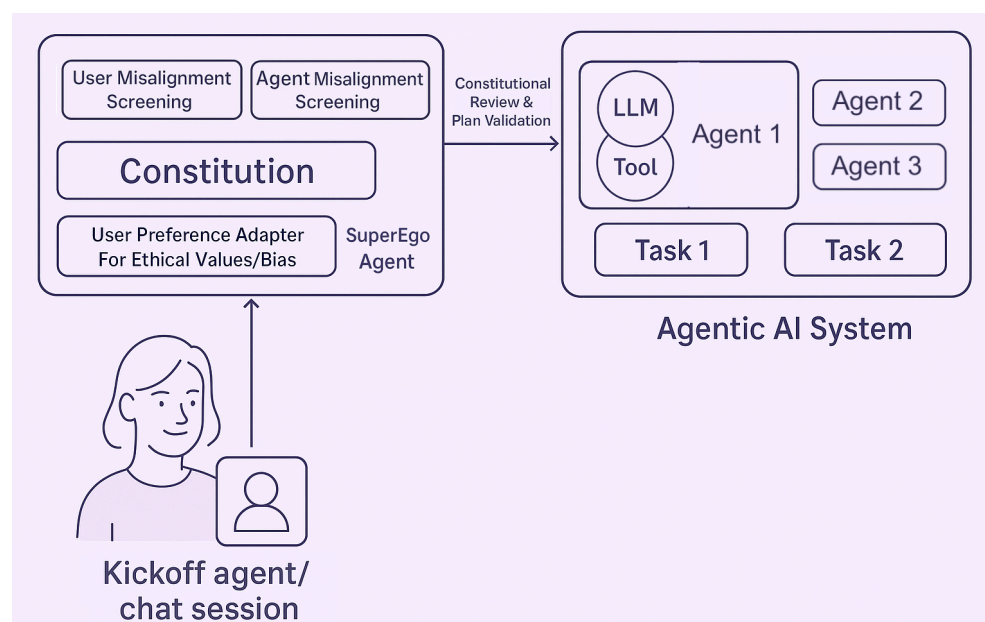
User Misalignment Screening

Agent Misalignment Screening

Constitution

User Preference Adapter For Ethical Values/Bias

SuperEgo Agent

Constitutional Review & Plan Validation

LLM

Tool

Agent 1

Agent 2

Agent 3

Task 1

Task 2

Agentic AI System

Kickoff agent/ chat session